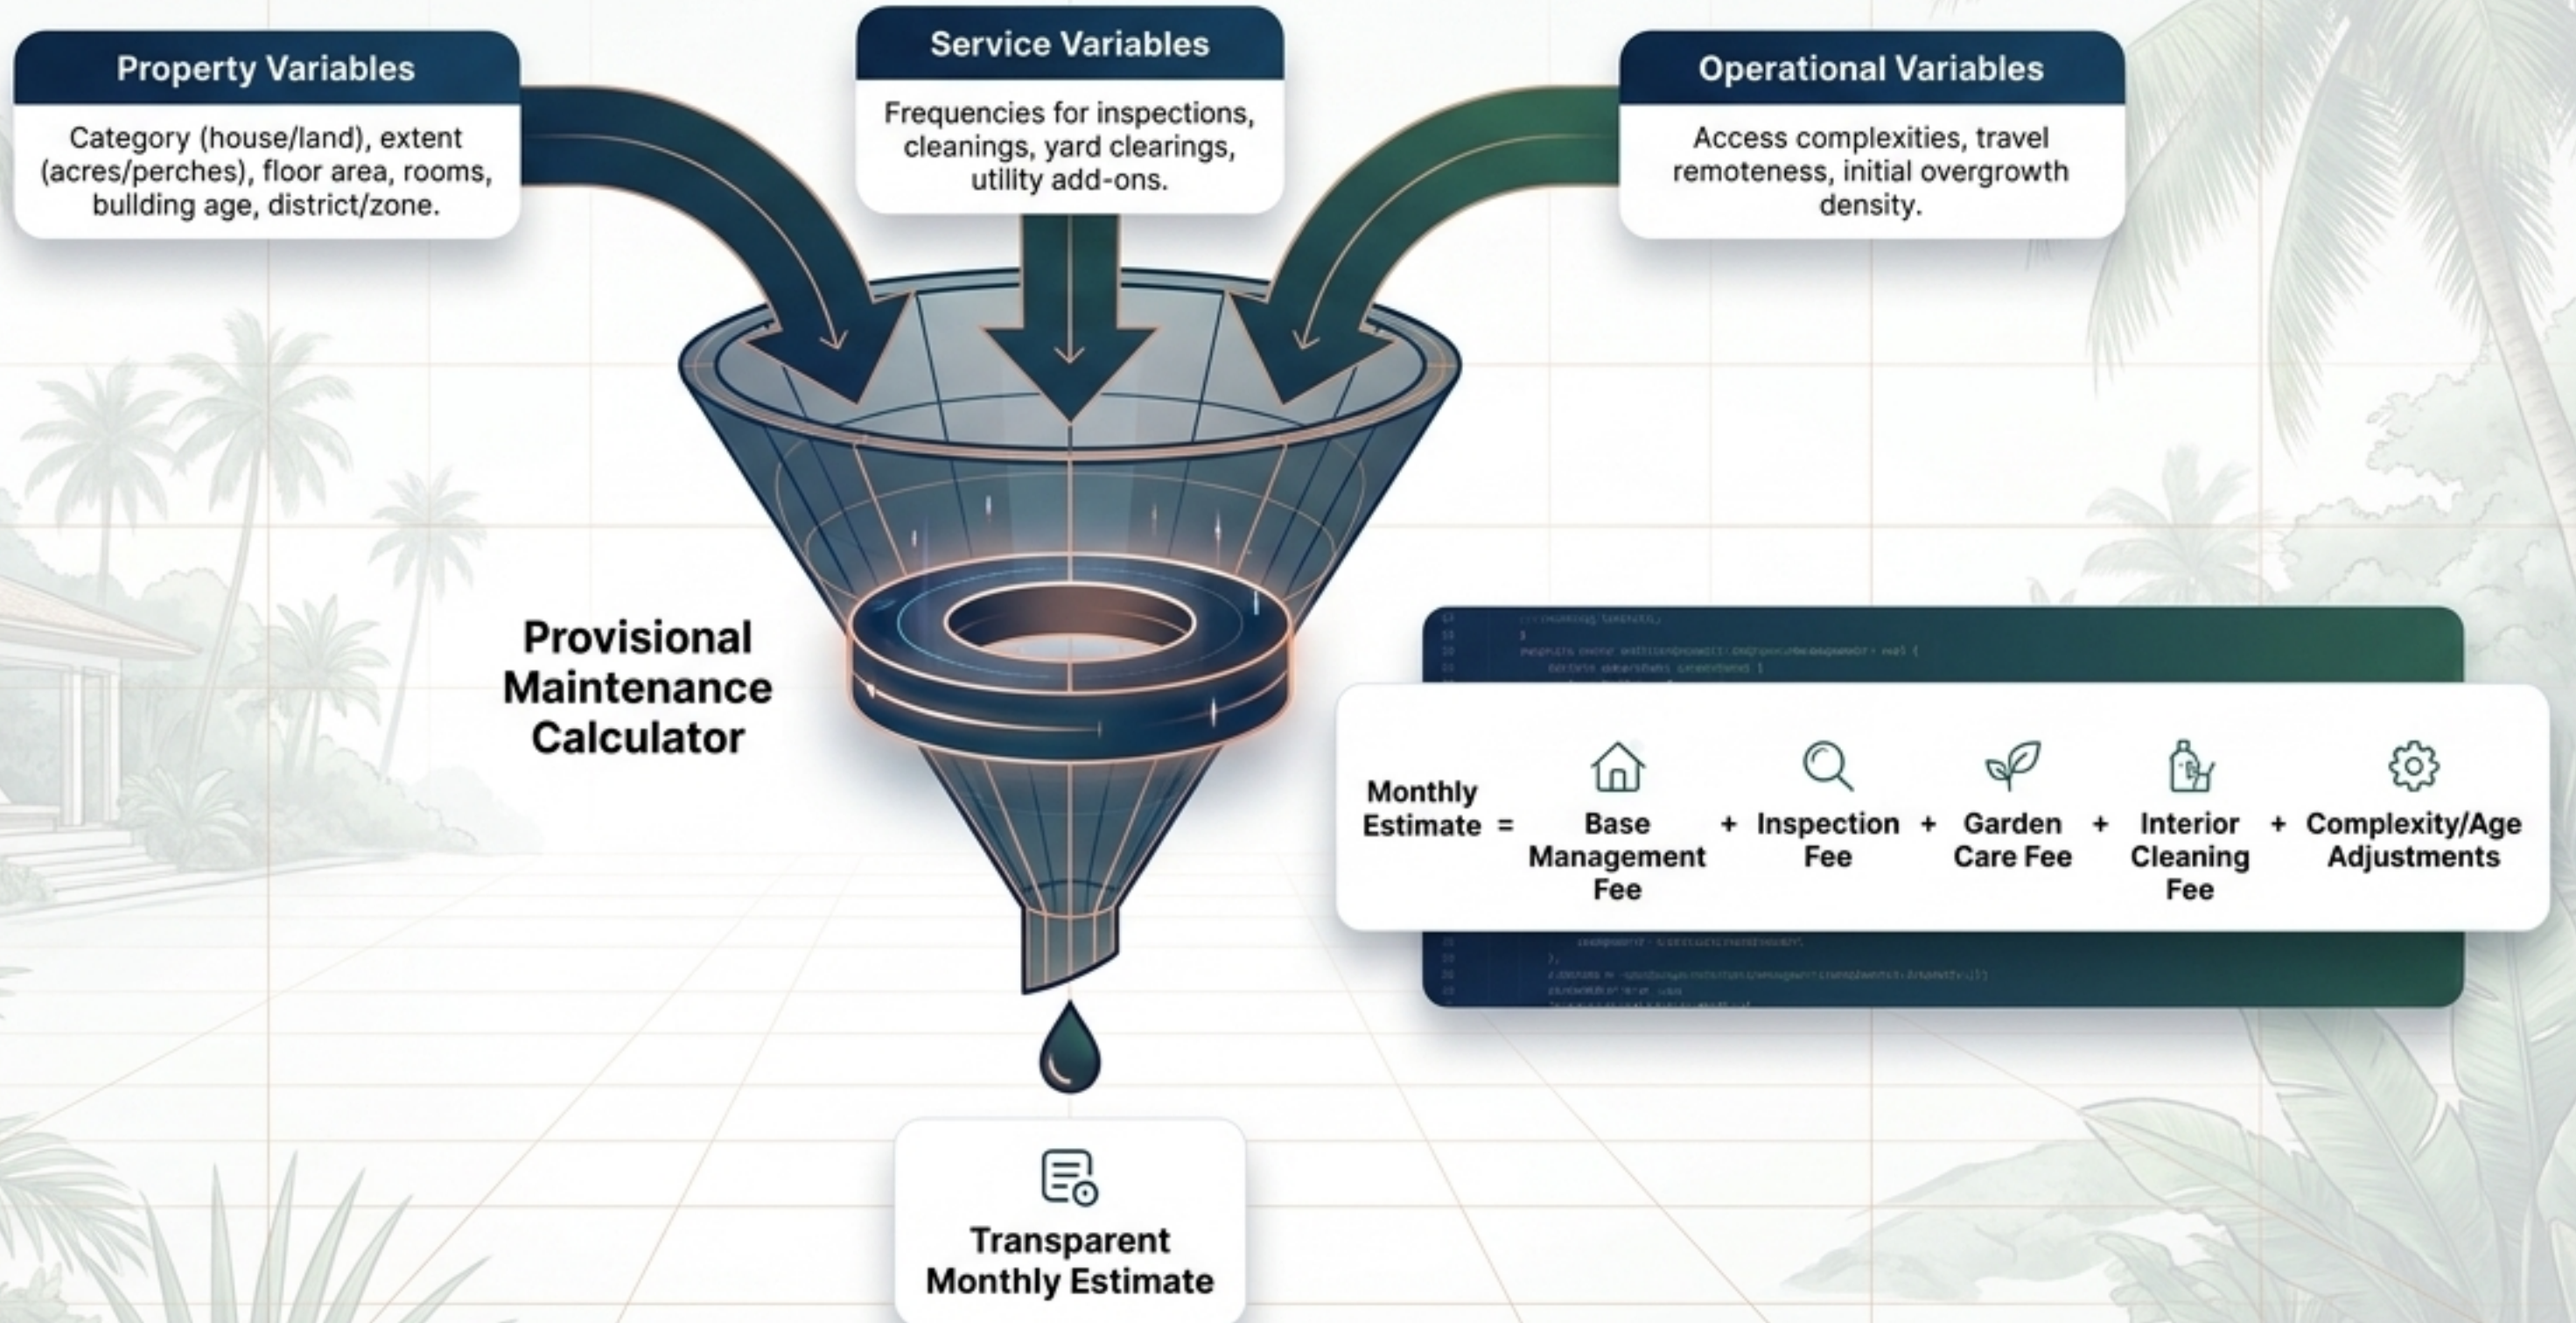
Property Variables

Category (house/land), extent (acres/perches), floor area, rooms, building age, district/zone.

Service Variables

Frequencies for inspections, cleanings, yard clearings, utility add-ons.

Operational Variables

Access complexities, travel remoteness, initial overgrowth density.

Provisional Maintenance Calculator

Monthly Estimate = Base Management Fee + Inspection Fee + Garden Care Fee + Interior Cleaning Fee + Complexity/Age Adjustments

Transparent Monthly Estimate